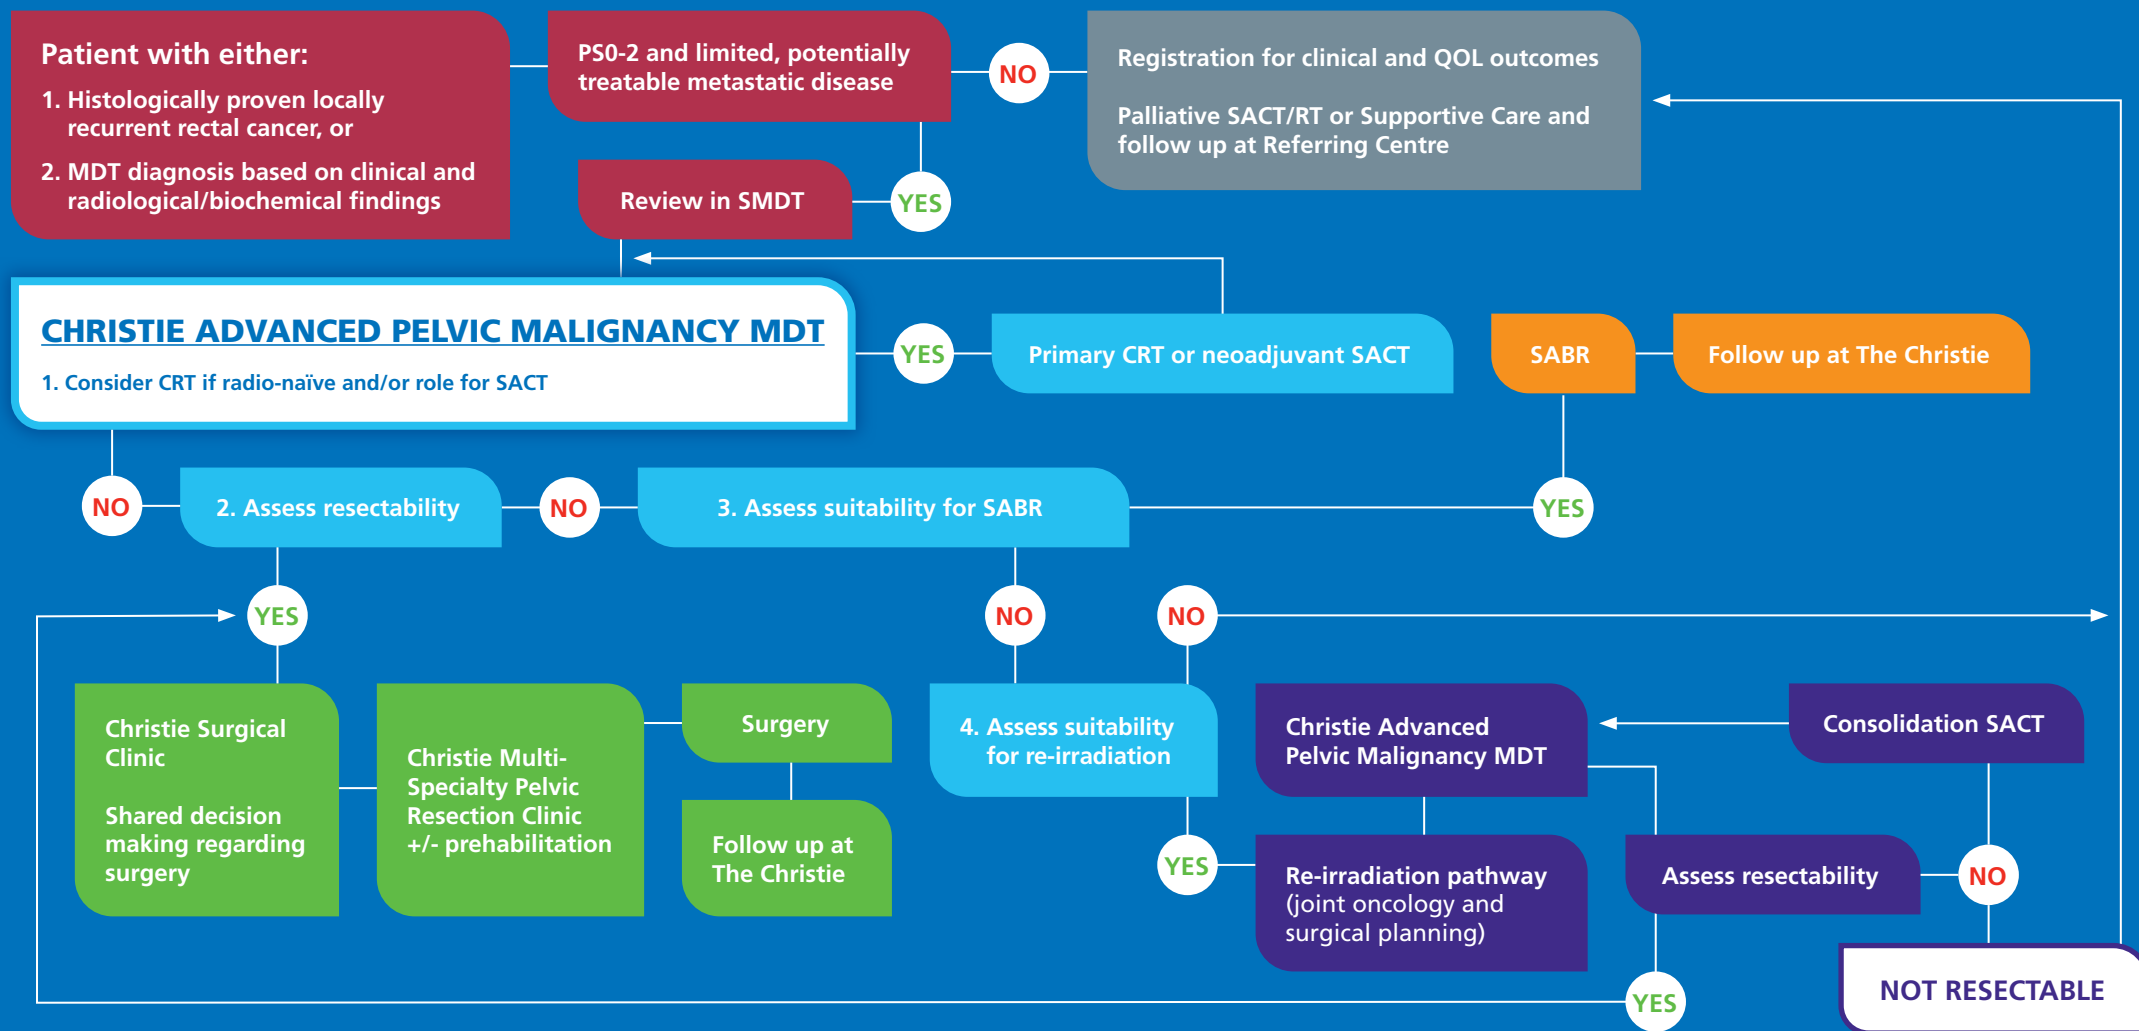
Patient with either:
1. Histologically proven locally recurrent rectal cancer, or
2. MDT diagnosis based on clinical and radiological/biochemical findings

PS0-2 and limited, potentially treatable metastatic disease

NO

Registration for clinical and QOL outcomes

Palliative SACT/RT or Supportive Care and follow up at Referring Centre

Review in SMDT

YES

CHRISTIE ADVANCED PELVIC MALIGNANCY MDT

1. Consider CRT if radio-naïve and/or role for SACT

YES

Primary CRT or neoadjuvant SACT

SABR

Follow up at The Christie

NO

2. Assess resectability

NO

3. Assess suitability for SABR

YES

YES

NO

NO

Christie Surgical Clinic

Shared decision making regarding surgery

Christie Multi-Specialty Pelvic Resection Clinic +/- prehabilitation

Surgery

Follow up at The Christie

4. Assess suitability for re-irradiation

Christie Advanced Pelvic Malignancy MDT

Consolidation SACT

YES

Re-irradiation pathway (joint oncology and surgical planning)

Assess resectability

NO

YES

NOT RESECTABLE